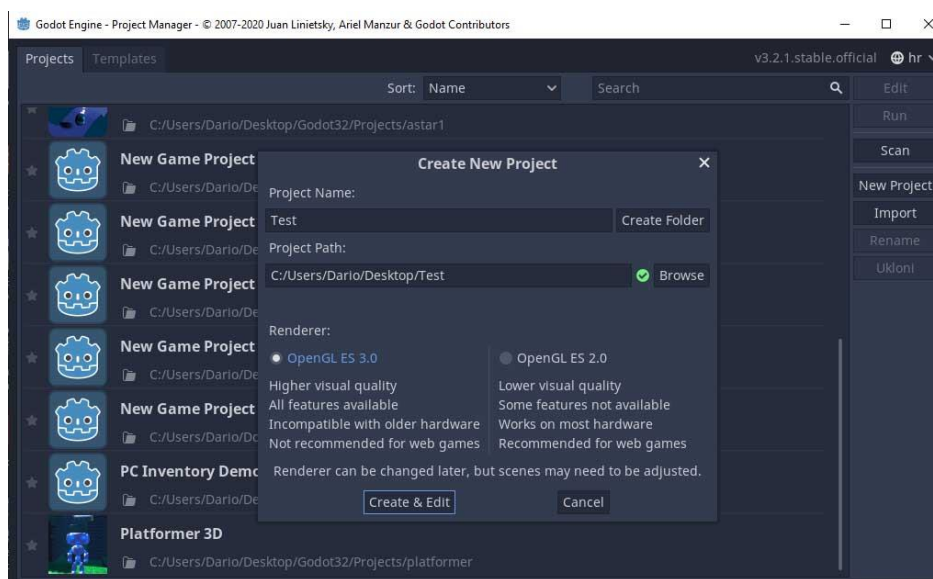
Godot Engine - Project Manager - © 2007-2020 Juan Linietsky, Ariel Manzur & Godot Contributors

Projects Templates

v3.2.1.stable.official hr

Sort: Name

Search

Edit

Run

Scan

New Project

Import

Rename

Ukloni

C:/Users/Dario/Desktop/Godot32/Projects/astar1

New Game Project
C:/Users/Dario/De

New Game Project
C:/Users/Dario/De

New Game Project
C:/Users/Dario/De

New Game Project
C:/Users/Dario/De

New Game Project
C:/Users/Dario/De

PC Inventory Demo
C:/Users/Dario/De

Platformer 3D
C:/Users/Dario/Desktop/Godot32/Projects/platformer

Create New Project

Project Name:

Test

Create Folder

Project Path:

C:/Users/Dario/Desktop/Test

Browse

Renderer:

OpenGL ES 3.0

Higher visual quality
All features available
Incompatible with older hardware
Not recommended for web games

OpenGL ES 2.0

Lower visual quality
Some features not available
Works on most hardware
Recommended for web games

Renderer can be changed later, but scenes may need to be adjusted.

Create & Edit

Cancel